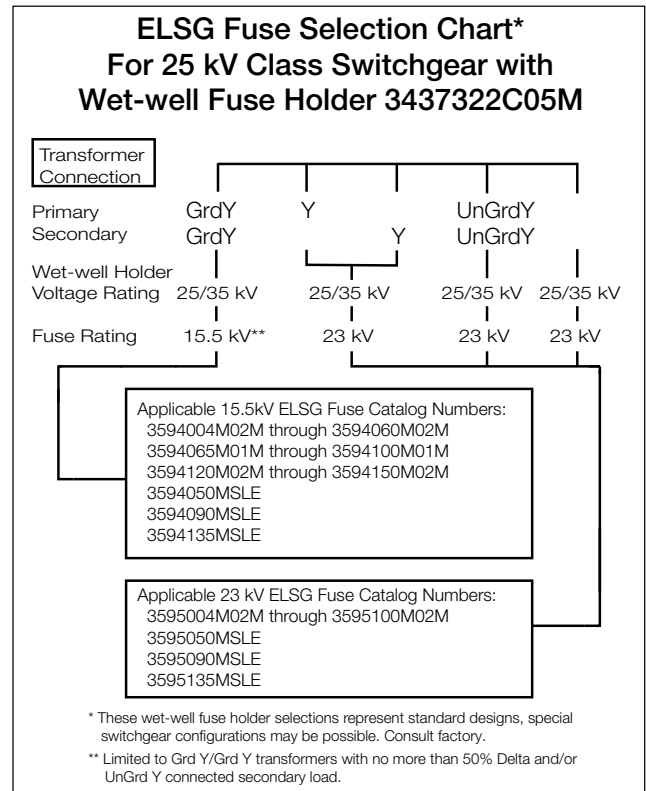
ELSG Fuse Selection Chart*
For 25 kV Class Switchgear with
Wet-well Fuse Holder 3437322C05M

Transformer Connection

Primary GrdY Y UnGrdY
Secondary GrdY Y UnGrdY

Wet-well Holder Voltage Rating 25/35 kV 25/35 kV 25/35 kV 25/35 kV

Fuse Rating 15.5 kV** 23 kV 23 kV 23 kV

Applicable 15.5kV ELSG Fuse Catalog Numbers:
3594004M02M through 3594060M02M
3594065M01M through 3594100M01M
3594120M02M through 3594150M02M
3594050MSLE
3594090MSLE
3594135MSLE

Applicable 23 kV ELSG Fuse Catalog Numbers:
3595004M02M through 3595100M02M
3595050MSLE
3595090MSLE
3595135MSLE

* These wet-well fuse holder selections represent standard designs, special switchgear configurations may be possible. Consult factory.

** Limited to Grd Y/Grd Y transformers with no more than 50% Delta and/or UnGrd Y connected secondary load.